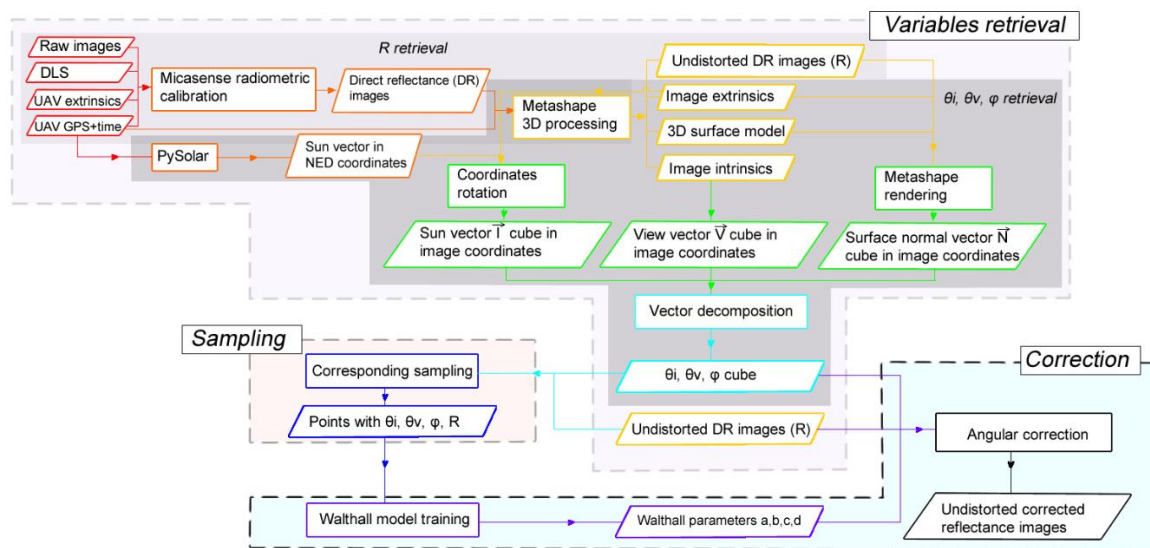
Variables retrieval

R retrieval

Raw images

DLS

UAV extrinsics

UAV GPS+time

Micasense radiometric calibration

Direct reflectance (DR) images

Metashape 3D processing

Undistorted DR images (R)

Image extrinsics

3D surface model

Image intrinsics

θi, θv, φ retrieval

PySolar

Sun vector in NED coordinates

Coordinates rotation

Metashape rendering

Sun vector $\vec{I}$ cube in image coordinates

View vector $\vec{V}$ cube in image coordinates

Surface normal vector $\vec{N}$ cube in image coordinates

Vector decomposition

Sampling

Corresponding sampling

Points with θi, θv, φ, R

θi, θv, φ cube

Correction

Undistorted DR images (R)

Angular correction

Undistorted corrected reflectance images

Walthall model training

Walthall parameters a,b,c,d